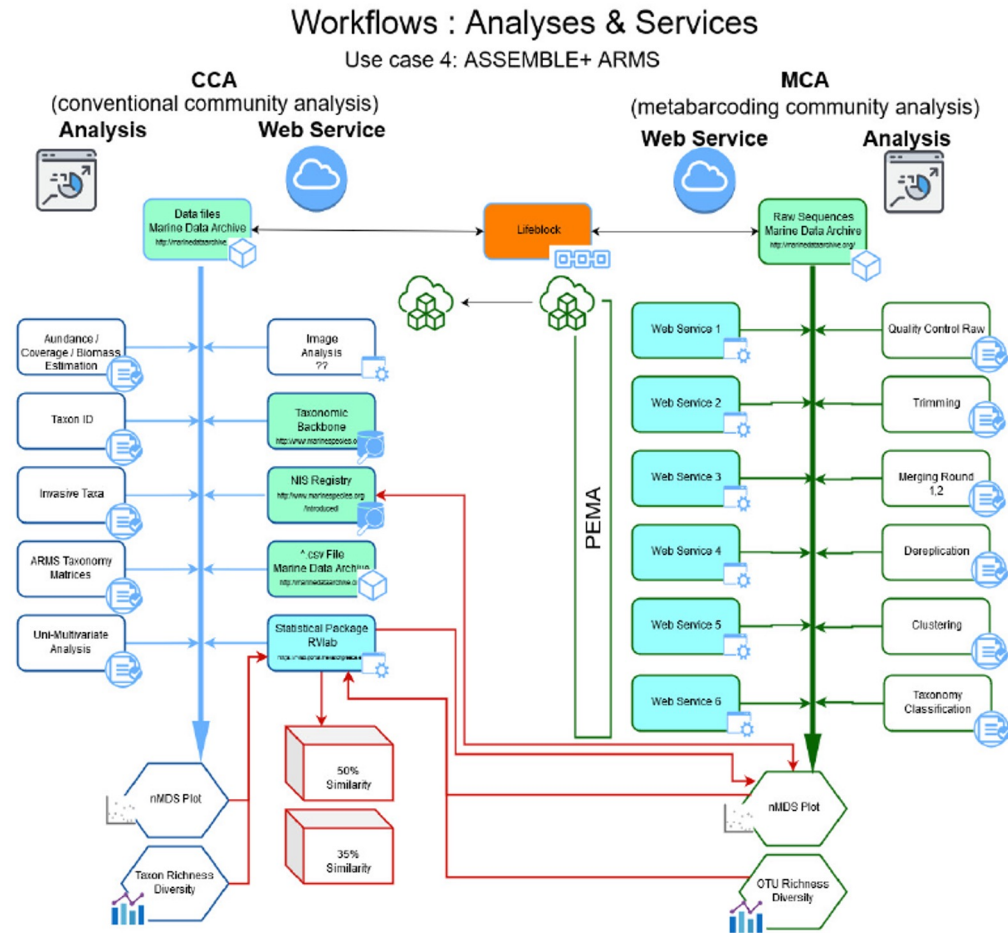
Workflows : Analyses & Services

Use case 4: ASSEMBLE+ ARMS

CCA
(conventional community analysis)

Analysis

Web Service

MCA
(metabarcoding community analysis)

Web Service

Analysis

Data files
Marine Data Archive
http://marinedataarchive

Lifeblock

Raw Sequences
Marine Data Archive
http://marinedataarchive.org/

Aundance / Coverage / Biomass Estimation

Image Analysis ??

Web Service 1

Quality Control Raw

Taxon ID

Taxonomic Backbone
http://www.marinespecies.o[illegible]

Web Service 2

Trimming

Invasive Taxa

NIS Registry
http://www.marinespecies.org/introduced

Web Service 3

Merging Round 1,2

PEMA

ARMS Taxonomy Matrices

*.csv File
Marine Data Archive
http://marinedataarchive.o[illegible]

Web Service 4

Dereplication

Uni-Multivariate Analysis

Statistical Package
RVlab
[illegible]

Web Service 5

Clustering

Web Service 6

Taxonomy Classification

50% Similarity

35% Similarity

nMDS Plot

Taxon Richness Diversity

nMDS Plot

OTU Richness Diversity